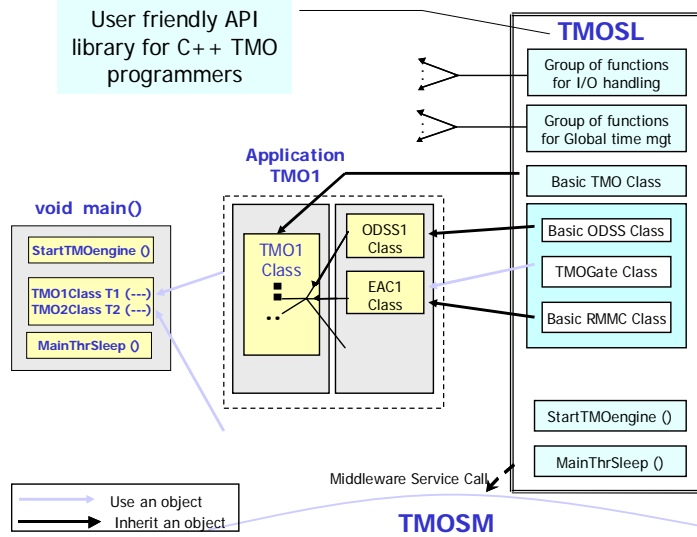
User friendly API library for C++ TMO programmers

TMOSL

Group of functions for I/O handling

Group of functions for Global time mgt

Application TMO1

Basic TMO Class

void main()

StartTMOengine ()

TMO1Class T1 (---)
TMO2Class T2 (---)

MainThrSleep ()

TMO1 Class

ODSS1 Class

EAC1 Class

Basic ODSS Class

TMOGate Class

Basic RMMC Class

StartTMOengine ()

MainThrSleep ()

Middleware Service Call

Use an object

Inherit an object

TMOSM